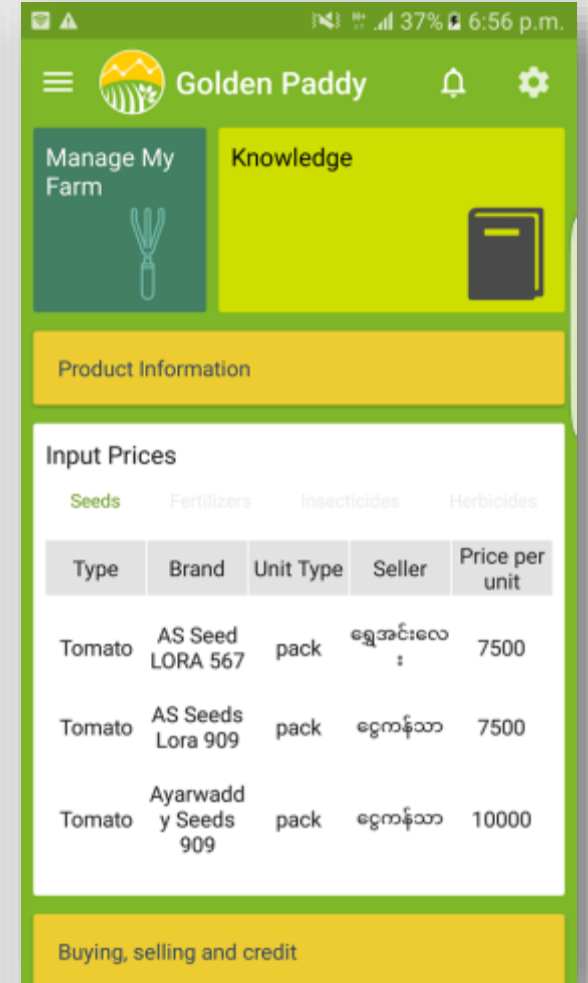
37% 6:56 p.m.

Golden Paddy

Manage My Farm

Knowledge

Product Information

Input Prices

Seeds Fertilizers Insecticides Herbicides

| Type | Brand | Unit Type | Seller | Price per unit |
|---|---|---|---|---|
| Tomato | AS Seed LORA 567 | pack | ရွှေအင်းလေး | 7500 |
| Tomato | AS Seeds Lora 909 | pack | ငွေကန်သာ | 7500 |
| Tomato | Ayarwaddy Seeds 909 | pack | ငွေကန်သာ | 10000 |

Buying, selling and credit